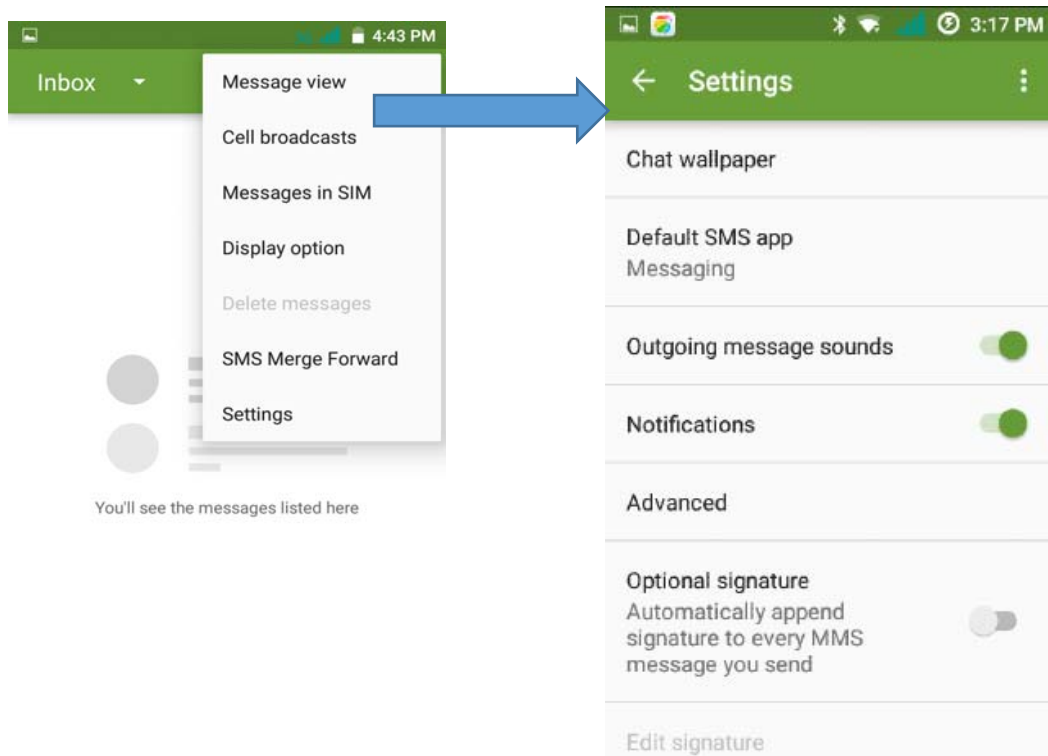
4:43 PM

Inbox

Message view

Cell broadcasts

Messages in SIM

Display option

Delete messages

SMS Merge Forward

Settings

You'll see the messages listed here

3:17 PM

Settings

Chat wallpaper

Default SMS app
Messaging

Outgoing message sounds

Notifications

Advanced

Optional signature
Automatically append signature to every MMS message you send

Edit signature